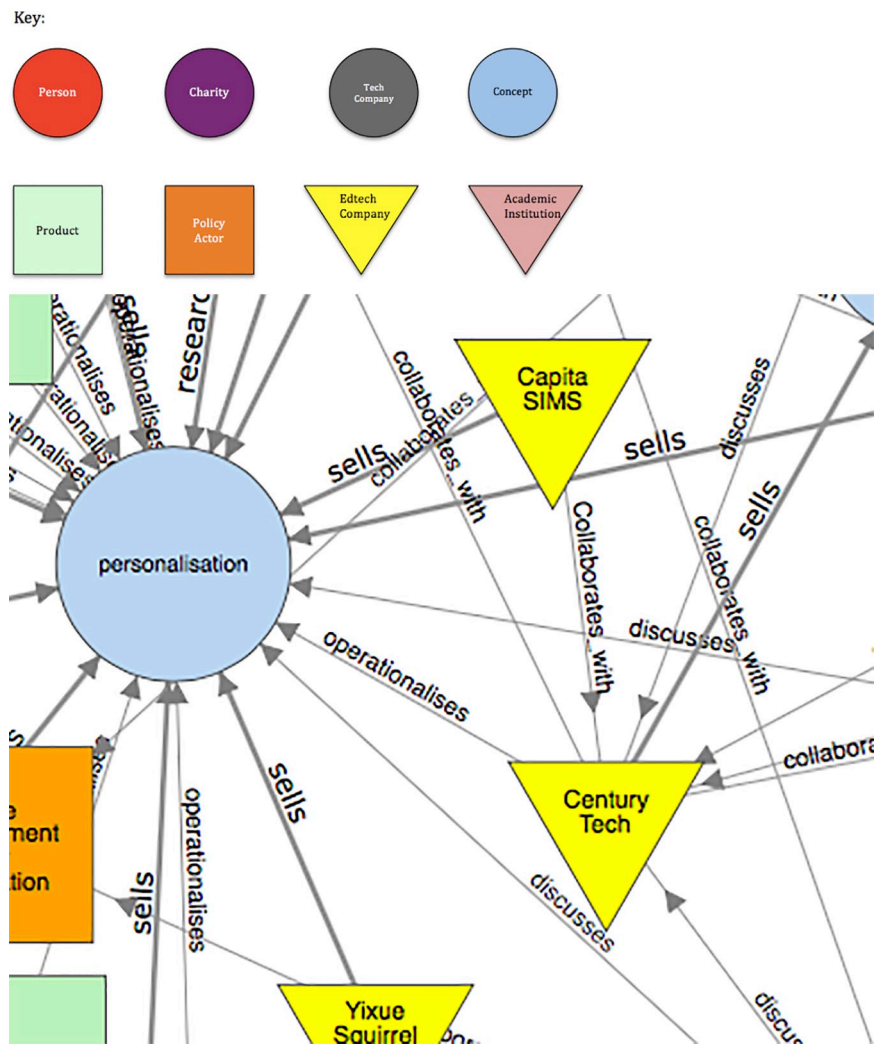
Key:

Person

Charity

Tech Company

Concept

Product

Policy Actor

Edtech Company

Academic Institution

rationalises
sells
operationalises
research
ationalises
tionalises
sells
collaborates_with
collaborates_with
Capita SIMS
sells
discusses
sells
personalisation
Collaborates_with
collaborates_with
discusses
operationalises
collabora
sells
operationalises
Century Tech
ment
tion
sells
discusses
Yixue Squirrel
discu